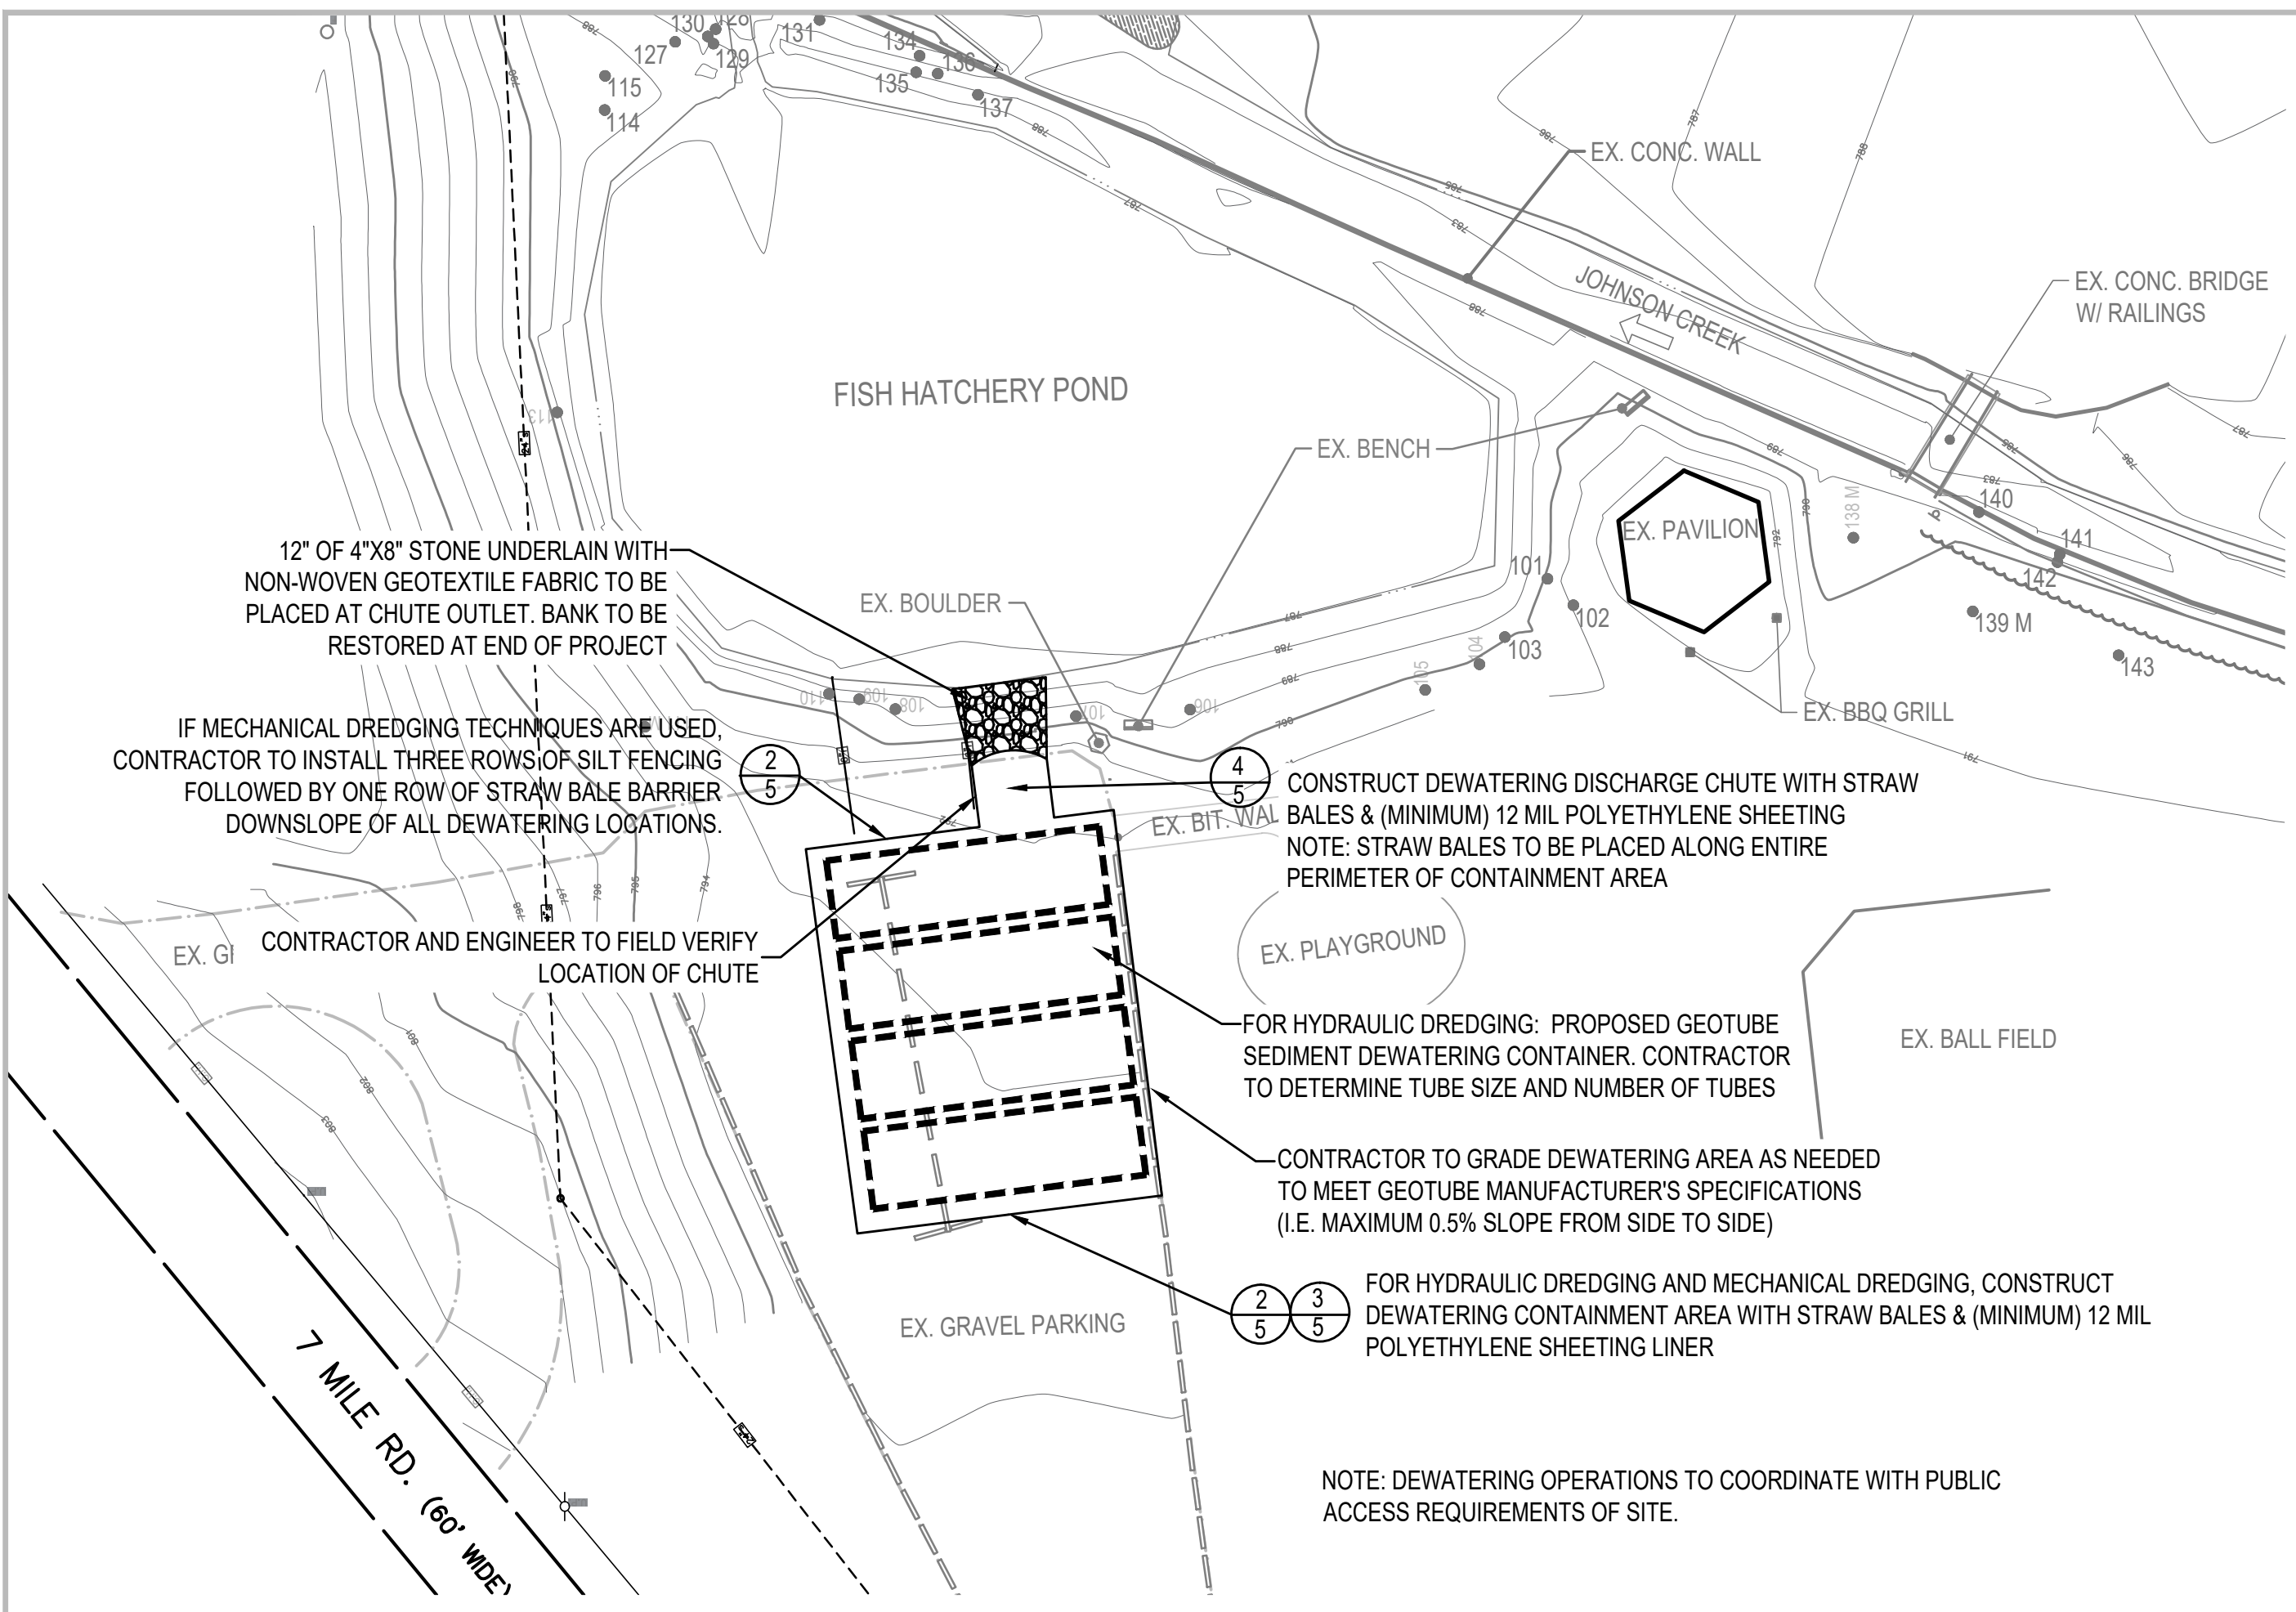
130 128 131 127 129 134 136 115 135 137 114

EX. CONC. WALL

JOHNSON CREEK

EX. CONC. BRIDGE W/ RAILINGS

FISH HATCHERY POND

EX. BENCH

EX. PAVILION

138 M

140

141

142

139 M

143

101

102

103

104

105

EX. BOULDER

12" OF 4"X8" STONE UNDERLAIN WITH NON-WOVEN GEOTEXTILE FABRIC TO BE PLACED AT CHUTE OUTLET. BANK TO BE RESTORED AT END OF PROJECT

EX. BBQ GRILL

IF MECHANICAL DREDGING TECHNIQUES ARE USED, CONTRACTOR TO INSTALL THREE ROWS OF SILT FENCING FOLLOWED BY ONE ROW OF STRAW BALE BARRIER DOWNSLOPE OF ALL DEWATERING LOCATIONS.

$\frac{2}{5}$

$\frac{4}{5}$

CONSTRUCT DEWATERING DISCHARGE CHUTE WITH STRAW BALES & (MINIMUM) 12 MIL POLYETHYLENE SHEETING
NOTE: STRAW BALES TO BE PLACED ALONG ENTIRE PERIMETER OF CONTAINMENT AREA

EX. BIT. WAL

EX. PLAYGROUND

EX. GI

CONTRACTOR AND ENGINEER TO FIELD VERIFY LOCATION OF CHUTE

FOR HYDRAULIC DREDGING: PROPOSED GEOTUBE SEDIMENT DEWATERING CONTAINER. CONTRACTOR TO DETERMINE TUBE SIZE AND NUMBER OF TUBES

EX. BALL FIELD

CONTRACTOR TO GRADE DEWATERING AREA AS NEEDED TO MEET GEOTUBE MANUFACTURER'S SPECIFICATIONS (I.E. MAXIMUM 0.5% SLOPE FROM SIDE TO SIDE)

$\frac{2}{5}$ $\frac{3}{5}$

FOR HYDRAULIC DREDGING AND MECHANICAL DREDGING, CONSTRUCT DEWATERING CONTAINMENT AREA WITH STRAW BALES & (MINIMUM) 12 MIL POLYETHYLENE SHEETING LINER

EX. GRAVEL PARKING

7 MILE RD. (60' WIDE)

NOTE: DEWATERING OPERATIONS TO COORDINATE WITH PUBLIC ACCESS REQUIREMENTS OF SITE.